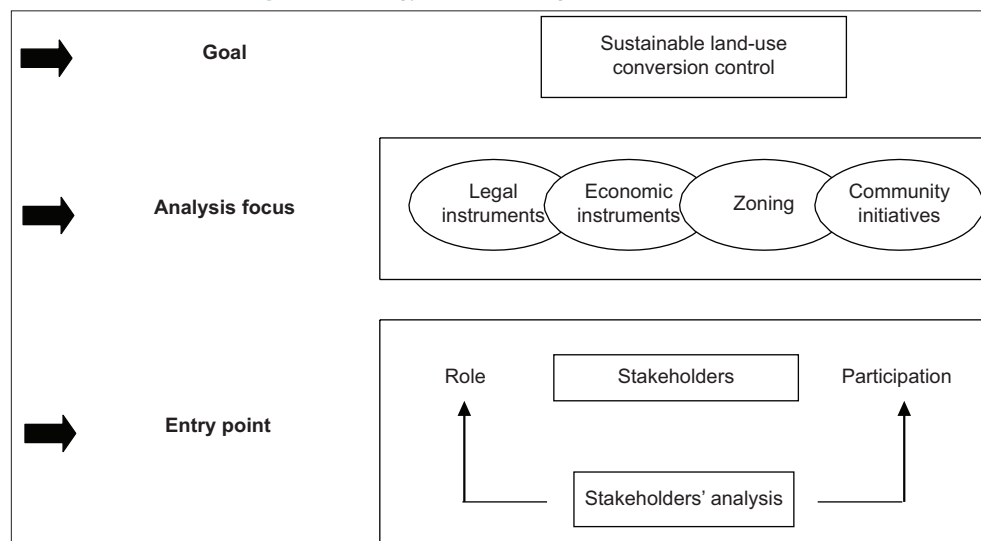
Goal

Sustainable land-use conversion control

Analysis focus

Legal instruments

Economic instruments

Zoning

Community initiatives

Entry point

Role

Stakeholders

Participation

Stakeholders' analysis